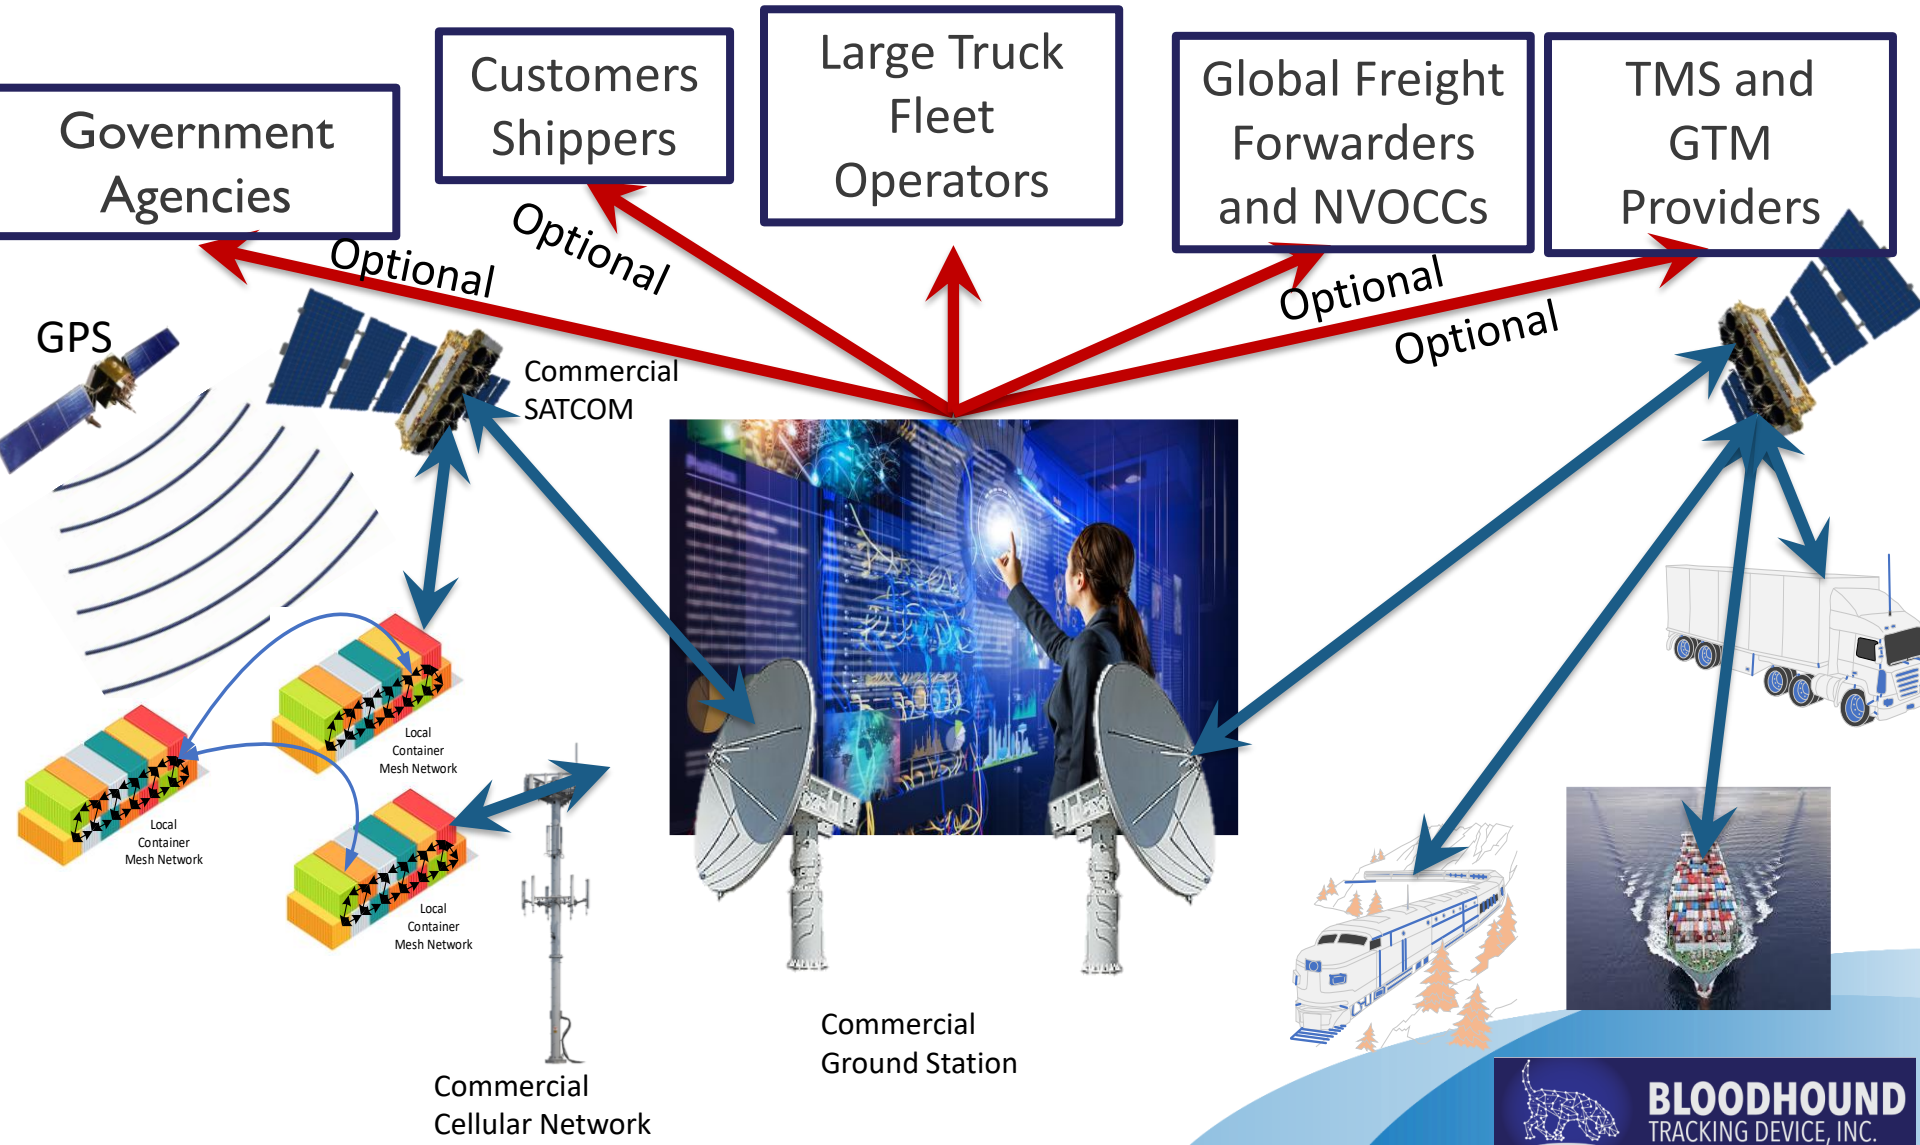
Government Agencies

Customers Shippers

Large Truck Fleet Operators

Global Freight Forwarders and NVOCCs

TMS and GTM Providers

Optional

Optional

Optional

Optional

GPS

Commercial SATCOM

Local Container Mesh Network

Local Container Mesh Network

Local Container Mesh Network

Commercial Cellular Network

Commercial Ground Station

BLOODHOUND TRACKING DEVICE, INC.